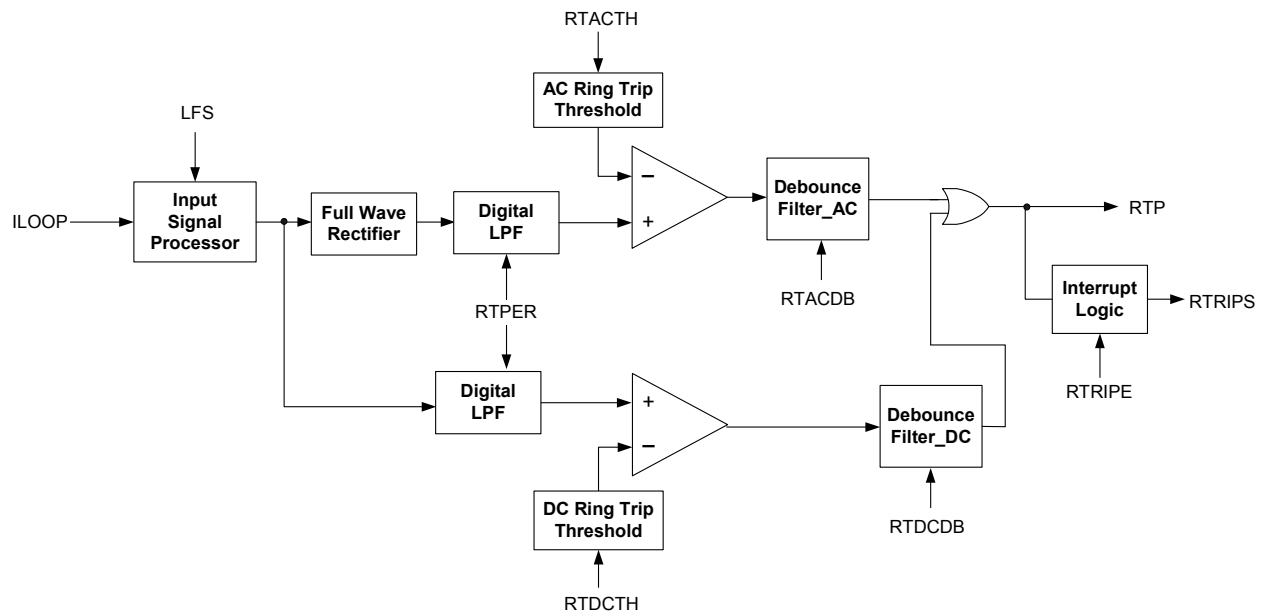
RTACTH

AC Ring Trip Threshold

LFS

Input Signal Processor

ILOOP

Full Wave Rectifier

Digital LPF

−

+

Debounce Filter_AC

RTP

RTACDB

Interrupt Logic

RTRIPS

RTPER

RTRIPE

Digital LPF

+

−

Debounce Filter_DC

DC Ring Trip Threshold

RTDCDB

RTDCTH